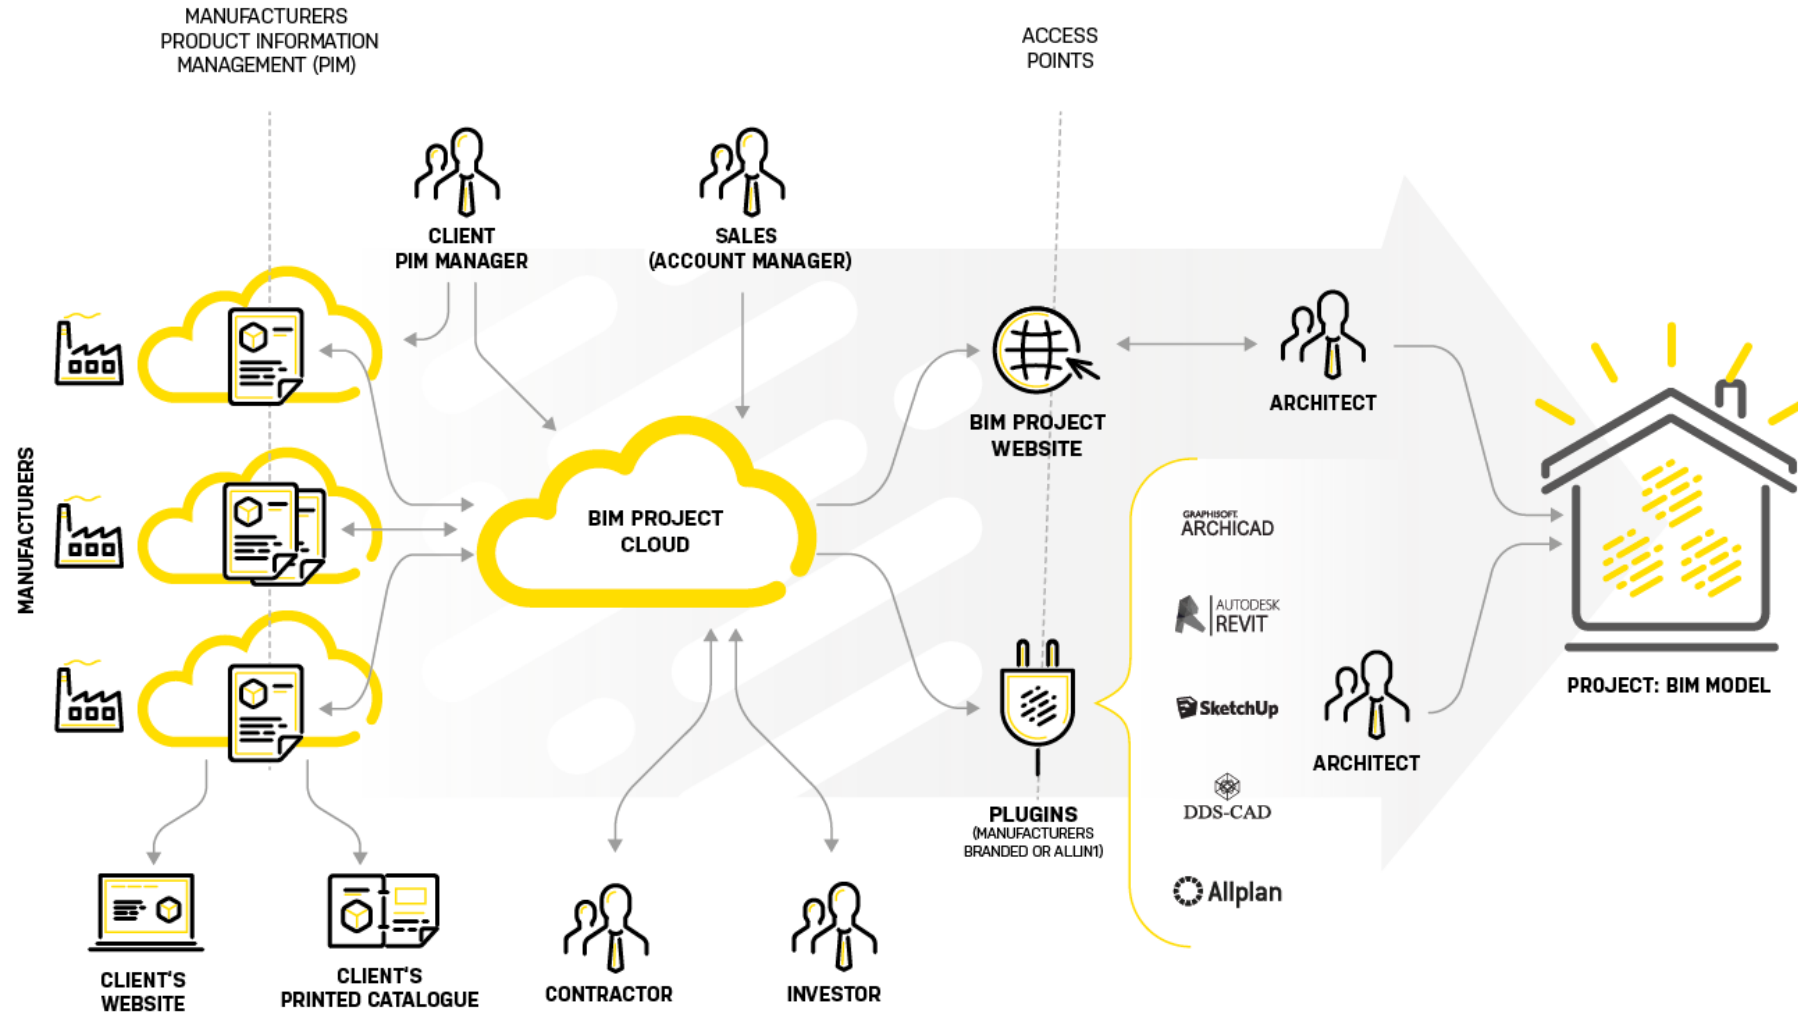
MANUFACTURERS PRODUCT INFORMATION MANAGEMENT (PIM)

ACCESS POINTS

CLIENT PIM MANAGER

SALES (ACCOUNT MANAGER)

MANUFACTURERS

BIM PROJECT CLOUD

BIM PROJECT WEBSITE

ARCHITECT

GRAPHISOFT ARCHICAD

AUTODESK REVIT

SketchUp

DDS-CAD

Allplan

ARCHITECT

PROJECT: BIM MODEL

PLUGINS (MANUFACTURERS BRANDED OR ALLIN1)

CLIENT'S WEBSITE

CLIENT'S PRINTED CATALOGUE

CONTRACTOR

INVESTOR